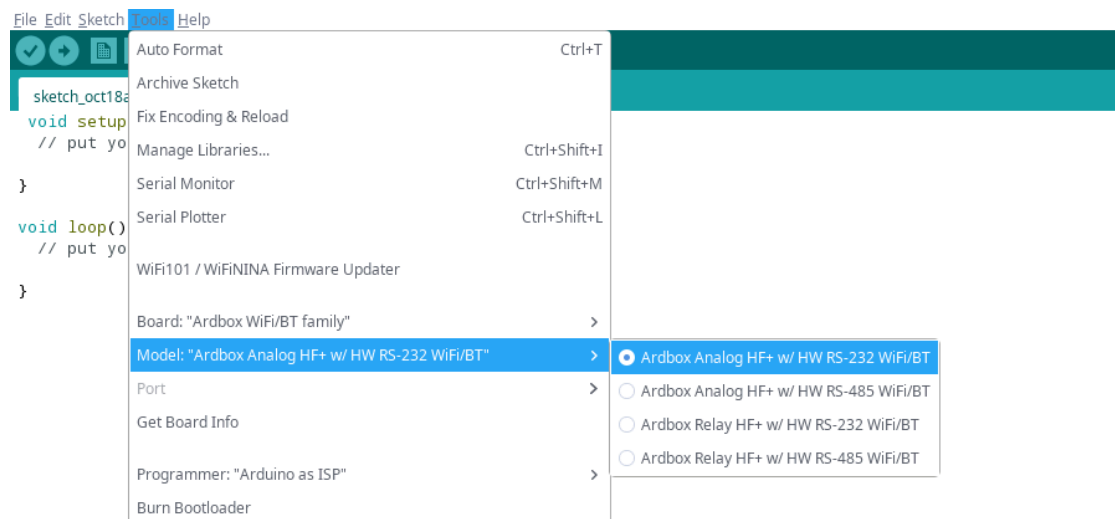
File Edit Sketch Tools Help

sketch_oct18a

void setup
  // put yo

}

void loop()
  // put yo

}

Auto Format Ctrl+T
Archive Sketch
Fix Encoding & Reload
Manage Libraries... Ctrl+Shift+I
Serial Monitor Ctrl+Shift+M
Serial Plotter Ctrl+Shift+L

WiFi101 / WiFiNINA Firmware Updater

Board: "Ardbox WiFi/BT family" >
Model: "Ardbox Analog HF+ w/ HW RS-232 WiFi/BT" >
Port >
Get Board Info

Programmer: "Arduino as ISP" >
Burn Bootloader

Ardbox Analog HF+ w/ HW RS-232 WiFi/BT
Ardbox Analog HF+ w/ HW RS-485 WiFi/BT
Ardbox Relay HF+ w/ HW RS-232 WiFi/BT
Ardbox Relay HF+ w/ HW RS-485 WiFi/BT